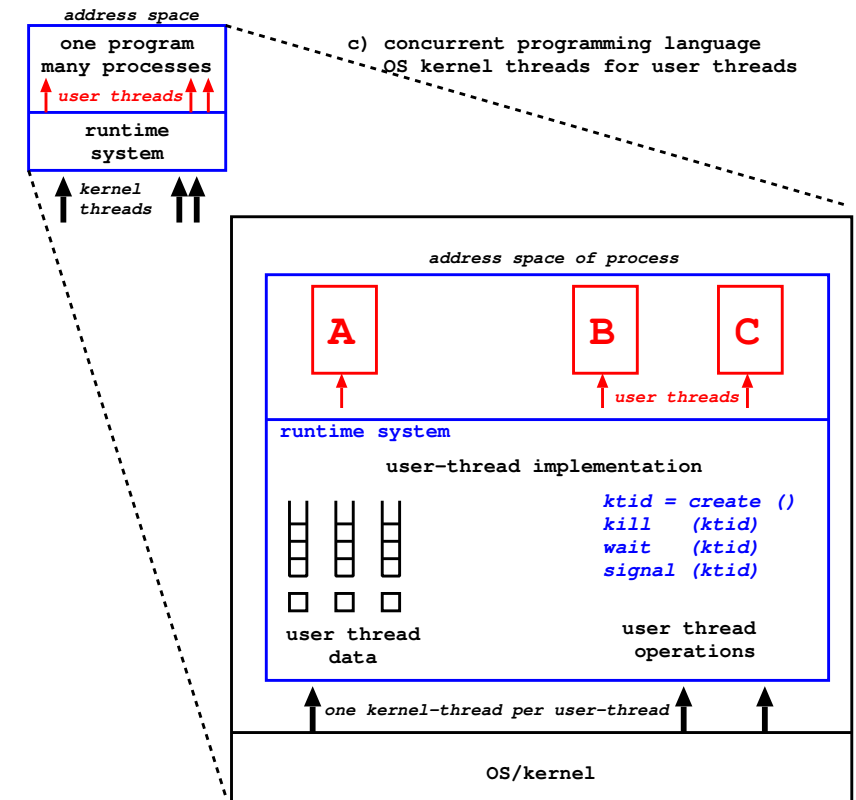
address space

one program
many processes

user threads

runtime
system

kernel
threads

c) concurrent programming language
OS kernel threads for user threads

address space of process

A

B

C

user threads

runtime system

user-thread implementation

ktid = create ()
kill (ktid)
wait (ktid)
signal (ktid)

user thread
data

user thread
operations

one kernel-thread per user-thread

OS/kernel